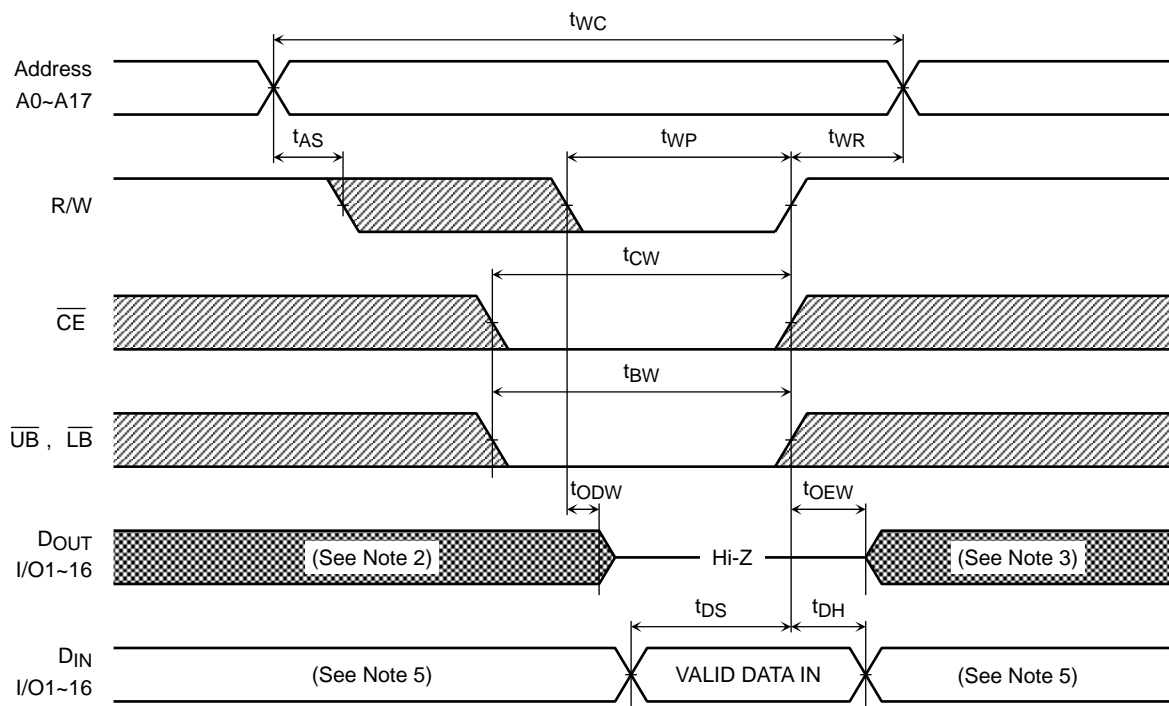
$t_{WC}$

Address A0~A17

$t_{AS}$

$t_{WP}$

$t_{WR}$

R/W

$t_{CW}$

$\overline{CE}$

$t_{BW}$

$\overline{UB}$ , $\overline{LB}$

$t_{ODW}$

$t_{OEW}$

$D_{OUT}$ I/O1~16

(See Note 2)

Hi-Z

(See Note 3)

$t_{DS}$

$t_{DH}$

$D_{IN}$ I/O1~16

(See Note 5)

VALID DATA IN

(See Note 5)